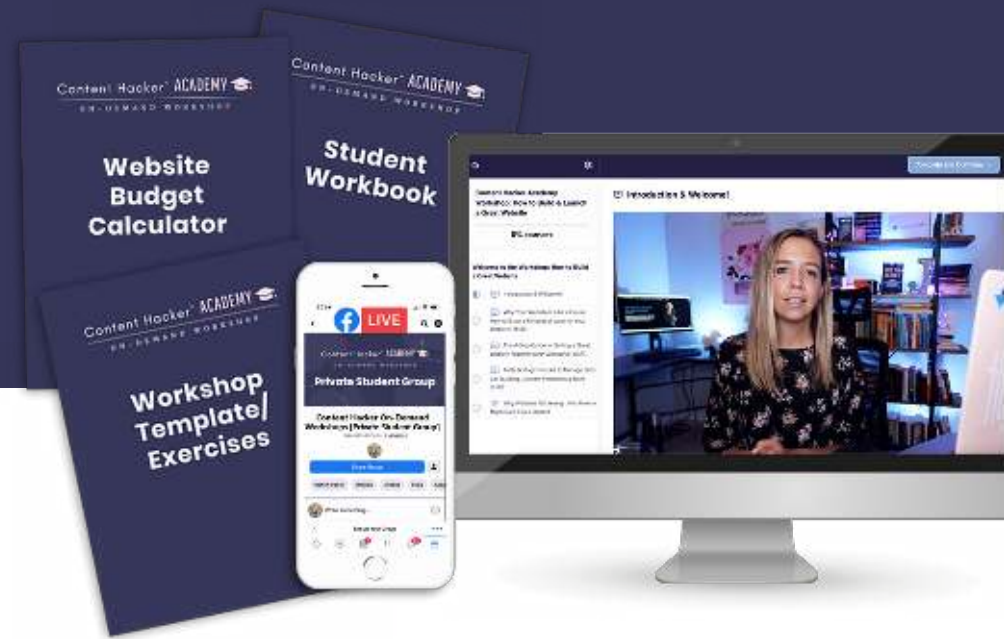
Content Hacker™ ACADEMY
ON-DEMAND WORKSHOP

Website Budget Calculator

Content Hacker™ ACADEMY
ON-DEMAND WORKSHOP

Student Workbook

Content Hacker™ ACADEMY
ON-DEMAND WORKSHOP

Workshop Template/ Exercises

LIVE

Content Hacker™ ACADEMY
ON-DEMAND WORKSHOP

Private Student Group

Content Hacker On-Demand Workshops (Private Student Group)

Write something...

Content Hacker Academy Workshop: How to Build & Launch a Great Website

Introduction & Welcome!

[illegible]